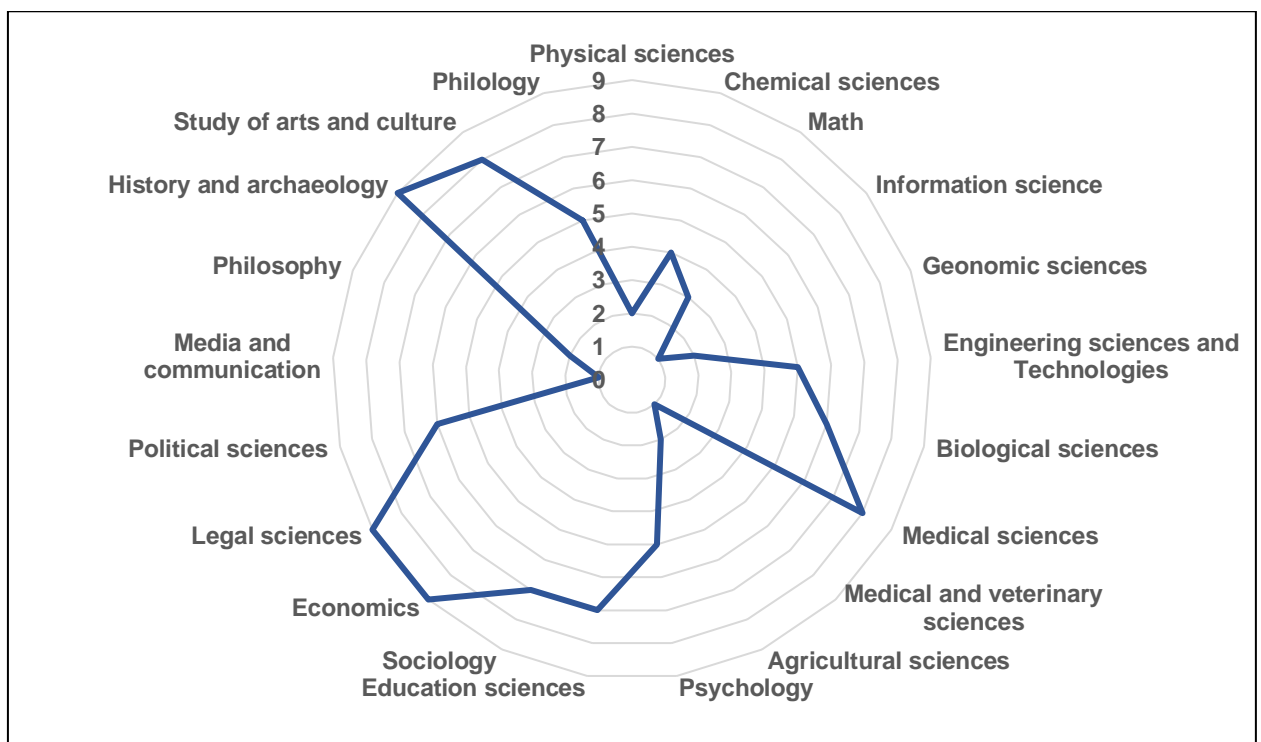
Physical sciences
Chemical sciences
Math
Information science
Geonomic sciences
Engineering sciences and Technologies
Biological sciences
Medical sciences
Medical and veterinary sciences
Agricultural sciences
Psychology
Education sciences
Sociology
Economics
Legal sciences
Political sciences
Media and communication
Philosophy
History and archaeology
Study of arts and culture
Philology

9
8
7
6
5
4
3
2
1
0